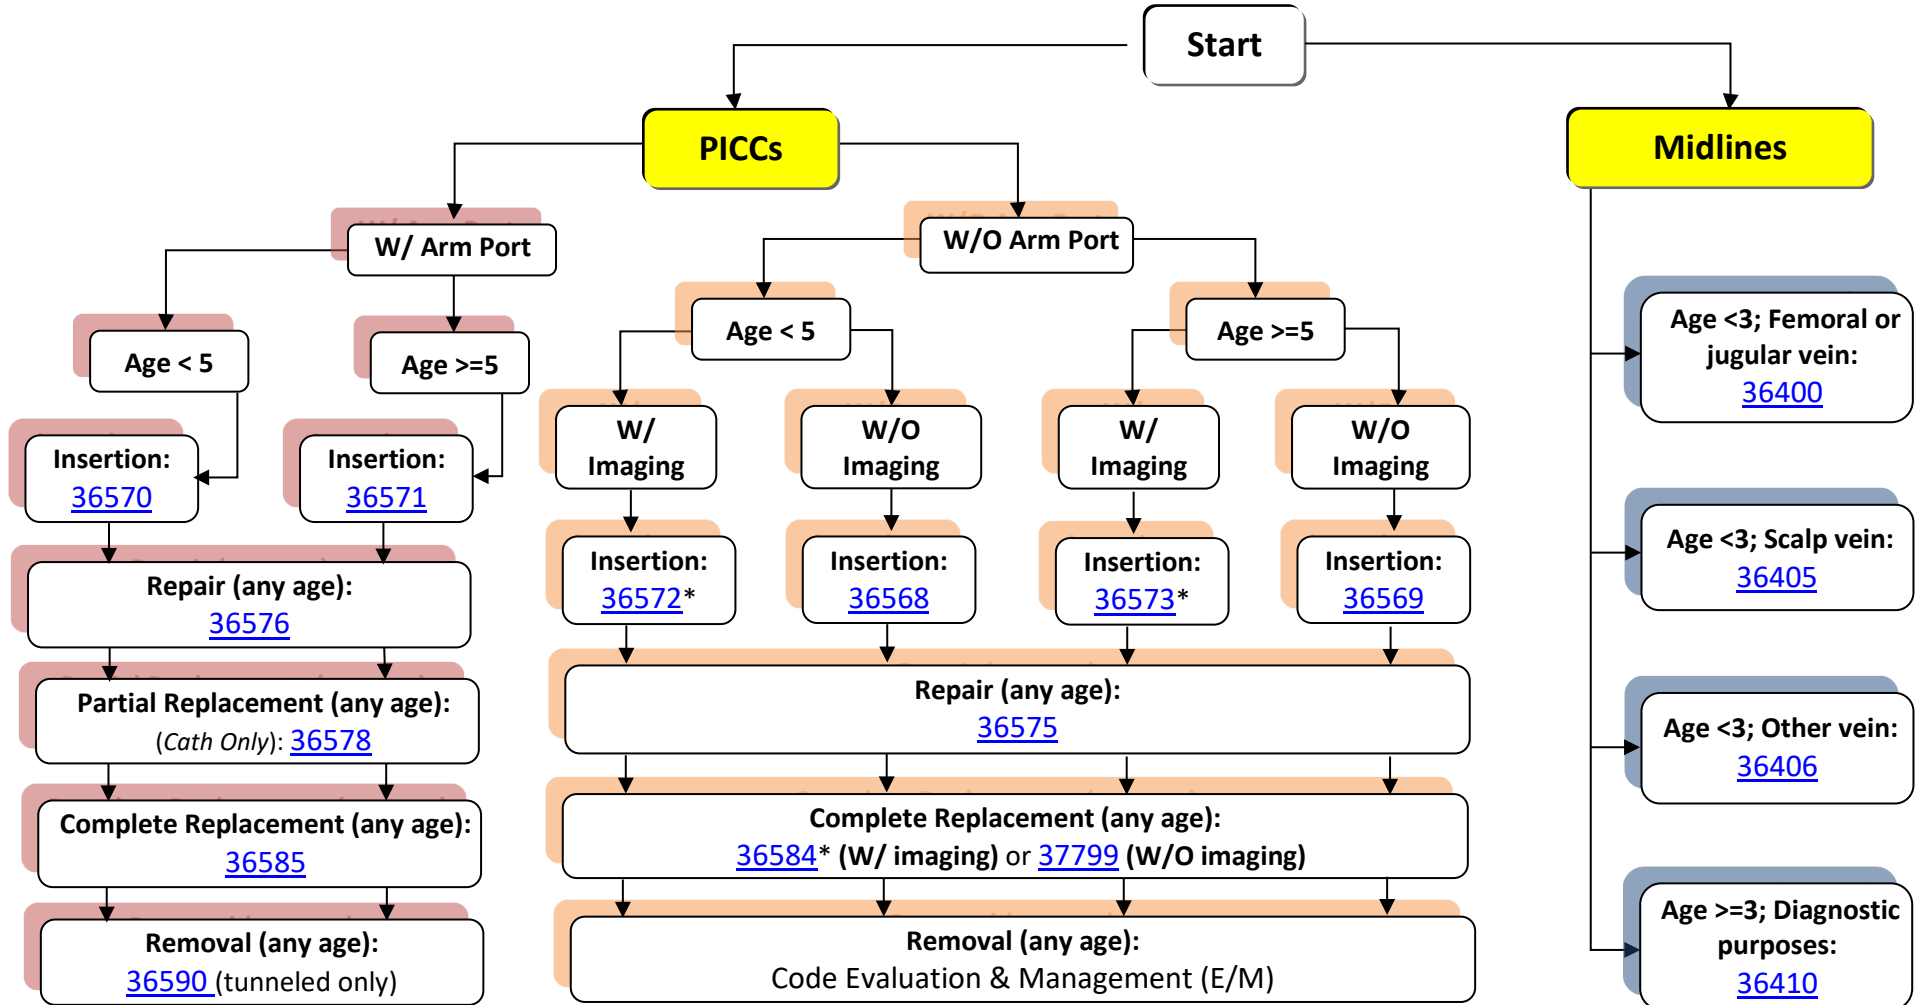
Start

PICCs

Midlines

W/ Arm Port

Age < 5

Age >=5

Insertion: 36570

Insertion: 36571

Repair (any age): 36576

Partial Replacement (any age): (*Cath Only*): 36578

Complete Replacement (any age): 36585

Removal (any age): 36590 (tunneled only)

W/O Arm Port

Age < 5

Age >=5

W/ Imaging

W/O Imaging

W/ Imaging

W/O Imaging

Insertion: 36572*

Insertion: 36568

Insertion: 36573*

Insertion: 36569

Repair (any age): 36575

Complete Replacement (any age): 36584* (W/ imaging) or 37799 (W/O imaging)

Removal (any age): Code Evaluation & Management (E/M)

Age <3; Femoral or jugular vein: 36400

Age <3; Scalp vein: 36405

Age <3; Other vein: 36406

Age >=3; Diagnostic purposes: 36410